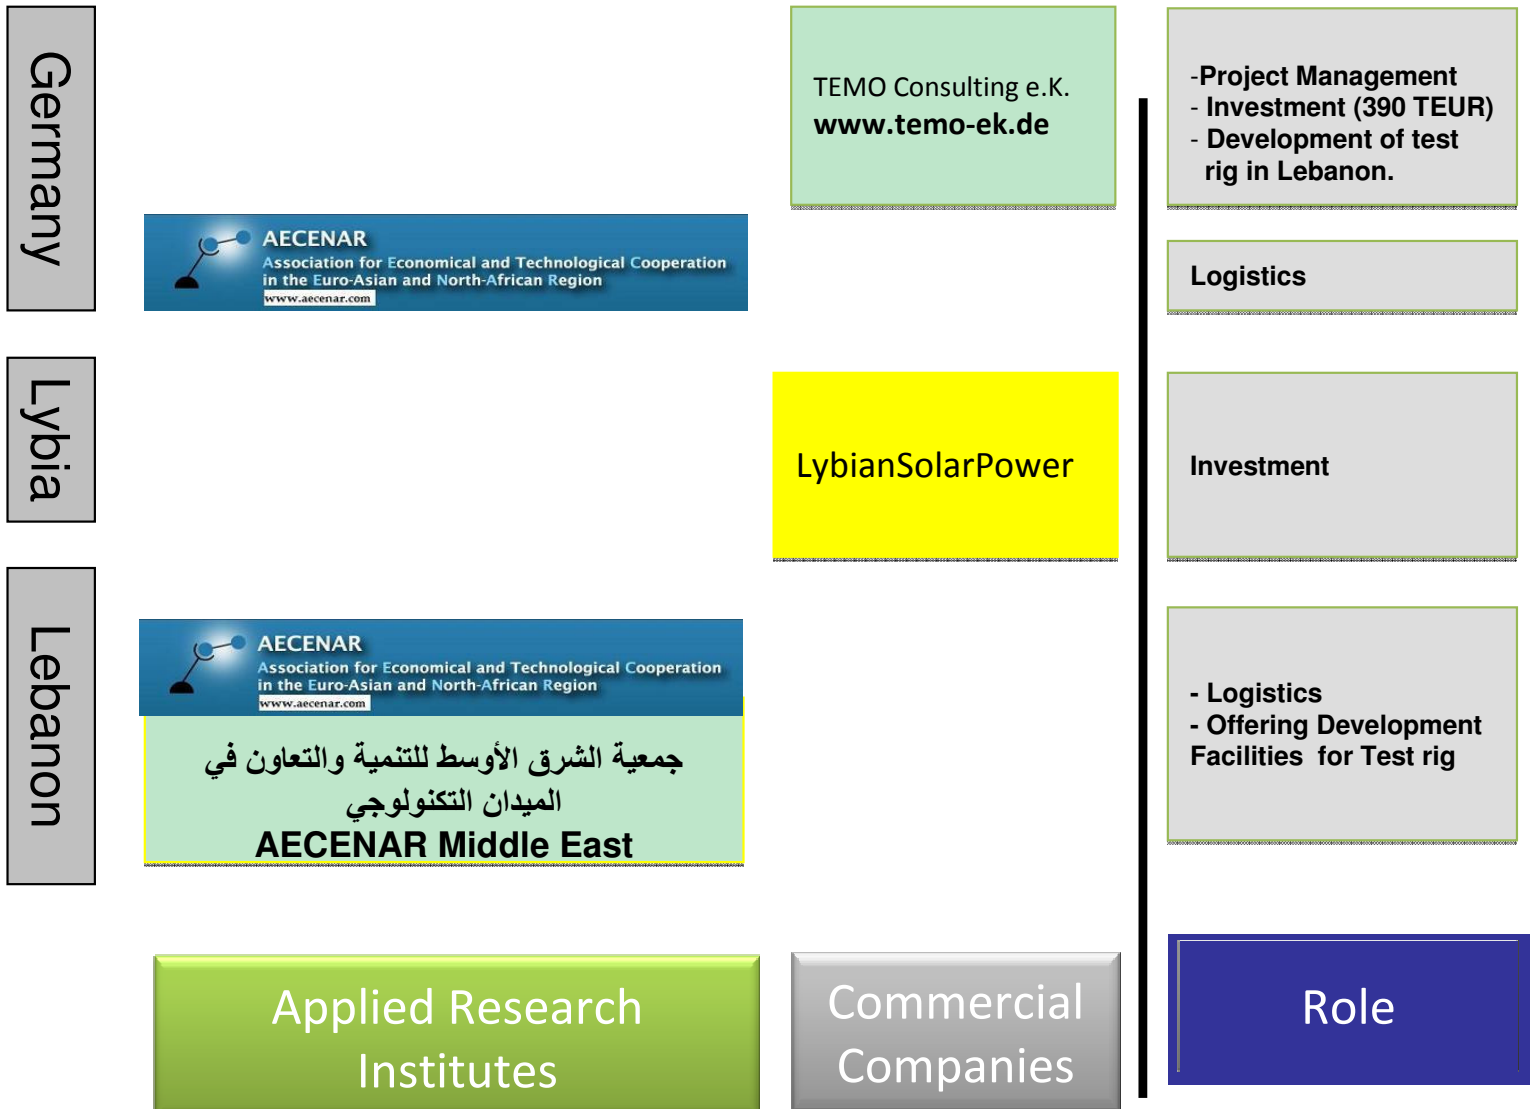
Germany

AECENAR
Association for Economical and Technological Cooperation in the Euro-Asian and North-African Region
www.aecenar.com

TEMO Consulting e.K.
www.temo-ek.de

-Project Management
- Investment (390 TEUR)
- Development of test rig in Lebanon.

Logistics

Lybia

LybianSolarPower

Investment

Lebanon

AECENAR
Association for Economical and Technological Cooperation in the Euro-Asian and North-African Region
www.aecenar.com

جمعية الشرق الأوسط للتنمية والتعاون في الميدان التكنولوجي
AECENAR Middle East

- Logistics
- Offering Development Facilities for Test rig

Applied Research Institutes

Commercial Companies

Role